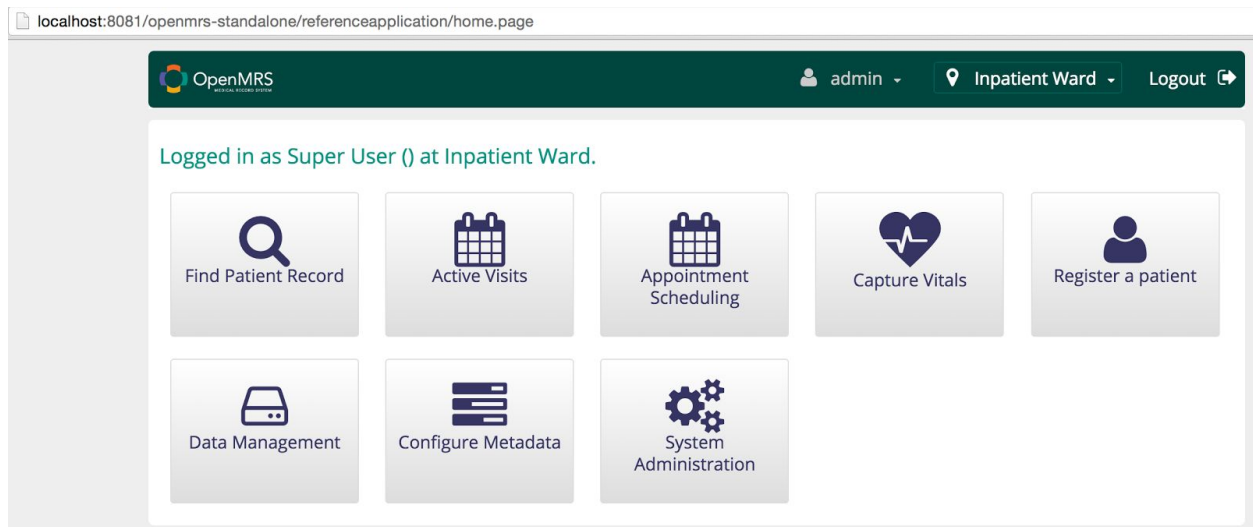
localhost:8081/openmrs-standalone/referenceapplication/home.page

OpenMRS MEDICAL RECORD SYSTEM

admin

Inpatient Ward

Logout

Logged in as Super User () at Inpatient Ward.

Find Patient Record

Active Visits

Appointment Scheduling

Capture Vitals

Register a patient

Data Management

Configure Metadata

System Administration